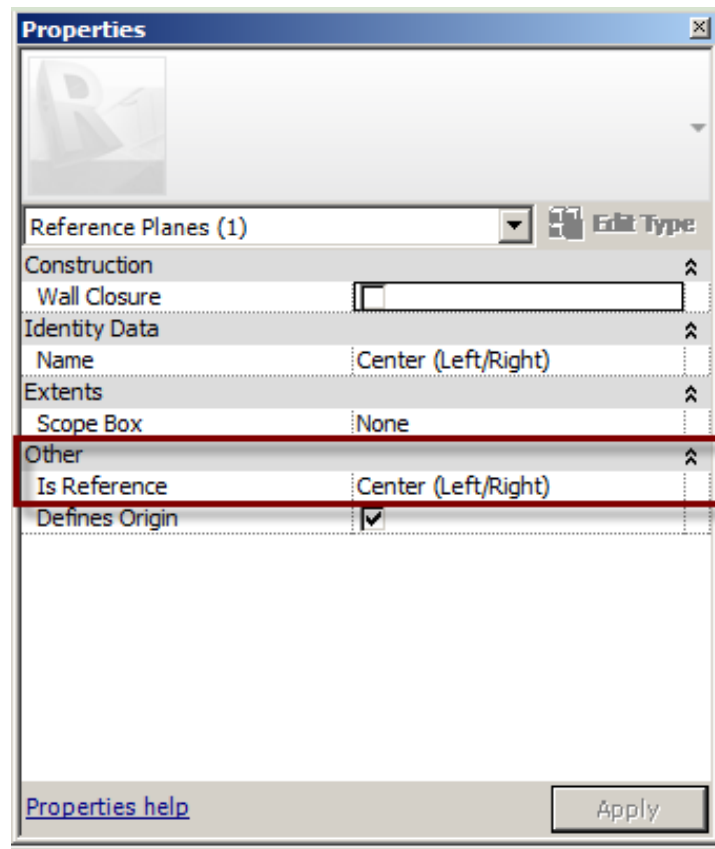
Properties

Reference Planes (1)

Edit Type

| Construction | |
|---|---|
| Wall Closure | ☐ |
| Identity Data | |
| Name | Center (Left/Right) |
| Extents | |
| Scope Box | None |
| Other | |
| Is Reference | Center (Left/Right) |
| Defines Origin | ☑ |

Properties help

Apply